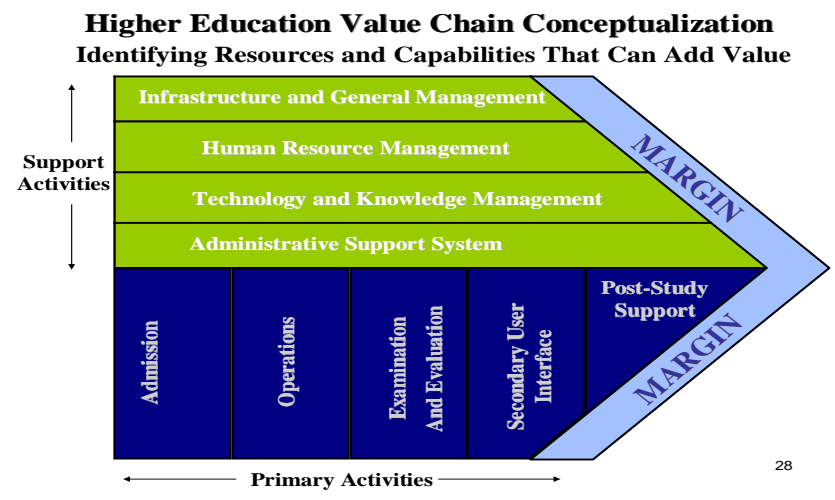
Higher Education Value Chain Conceptualization
Identifying Resources and Capabilities That Can Add Value

Support Activities

Infrastructure and General Management

Human Resource Management

Technology and Knowledge Management

Administrative Support System

MARGIN

Admission

Operations

Examination And Evaluation

Secondary User Interface

Post-Study Support

MARGIN

Primary Activities

28